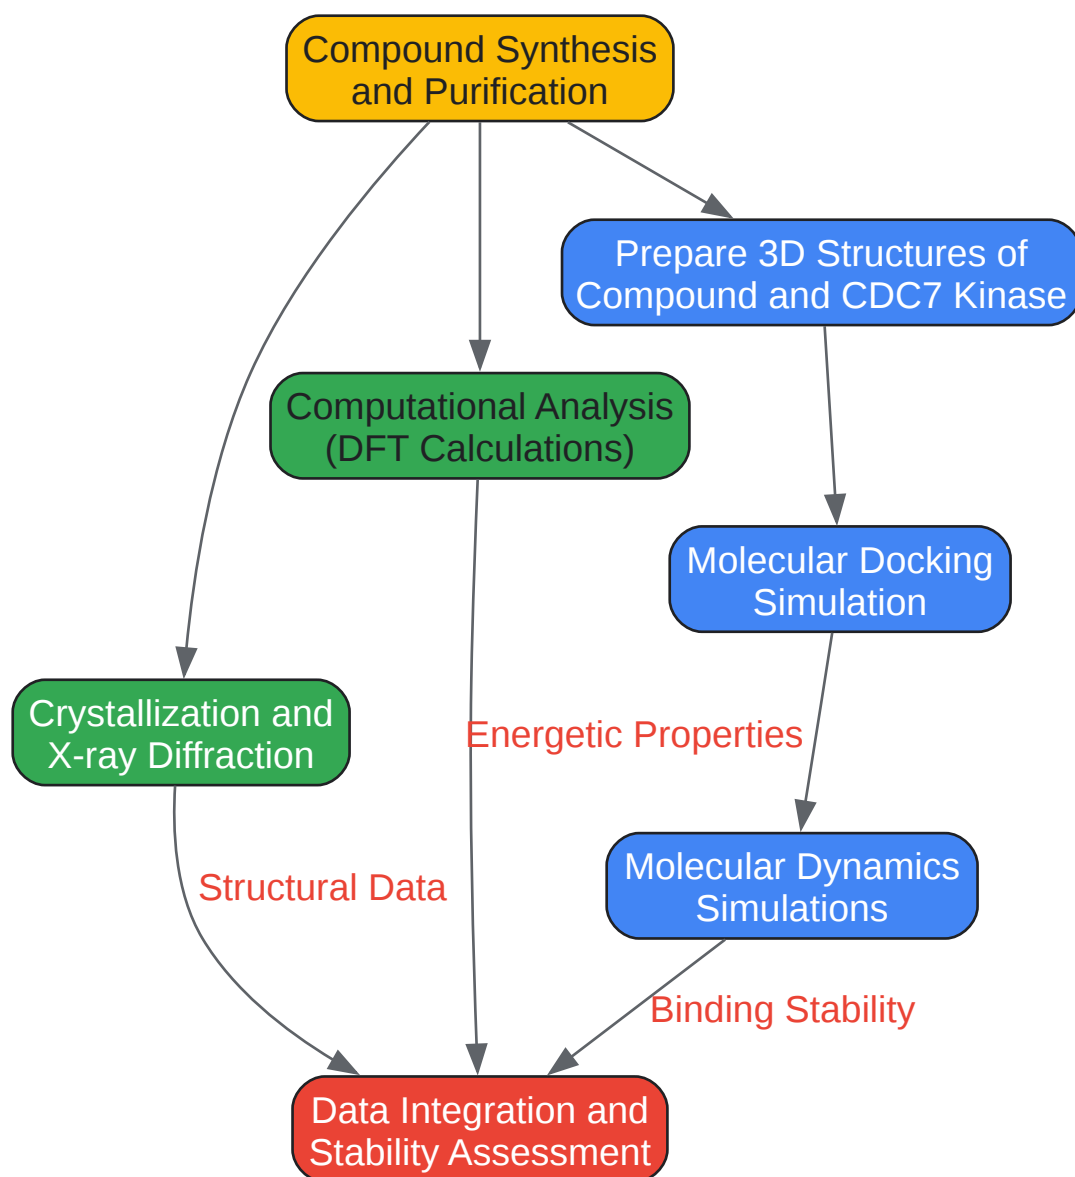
Compound Synthesis and Purification

Prepare 3D Structures of Compound and CDC7 Kinase

Computational Analysis (DFT Calculations)

Molecular Docking Simulation

Crystallization and X-ray Diffraction

Energetic Properties

Molecular Dynamics Simulations

Structural Data

Binding Stability

Data Integration and Stability Assessment